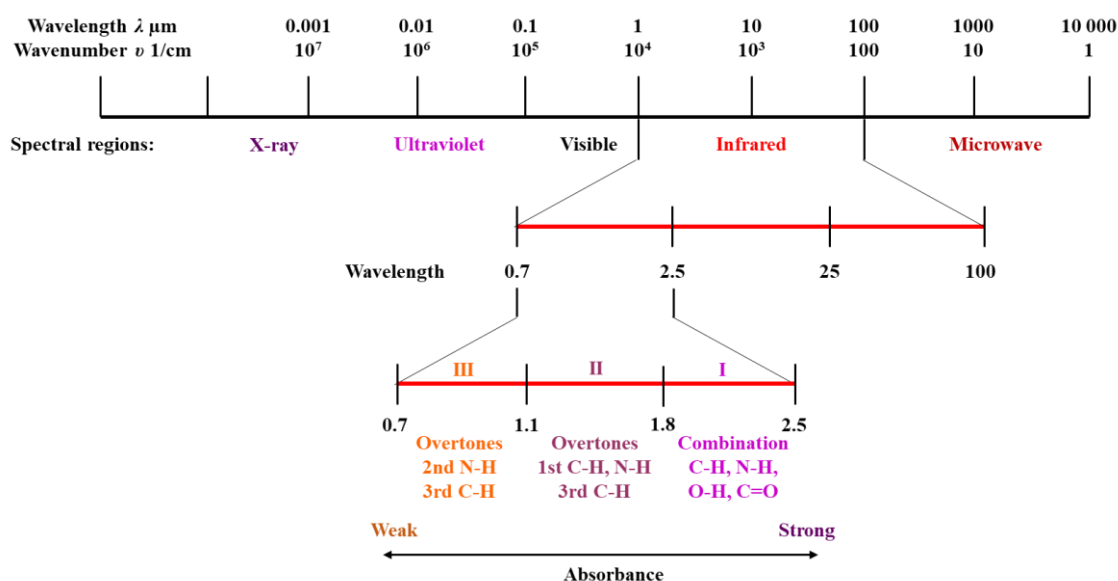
| Wavelength $\lambda$ µm | 0.001 | 0.01 | 0.1 | 1 | 10 | 100 | 1000 | 10 000 |
|---|---|---|---|---|---|---|---|---|
| Wavenumber $\upsilon$ 1/cm | $10^7$ | $10^6$ | $10^5$ | $10^4$ | $10^3$ | 100 | 10 | 1 |

Spectral regions: X-ray Ultraviolet Visible Infrared Microwave

Wavelength 0.7 2.5 25 100

III II I

0.7 1.1 1.8 2.5

Overtones
2nd N-H
3rd C-H

Overtones
1st C-H, N-H
3rd C-H

Combination
C-H, N-H,
O-H, C=O

Weak Strong

Absorbance